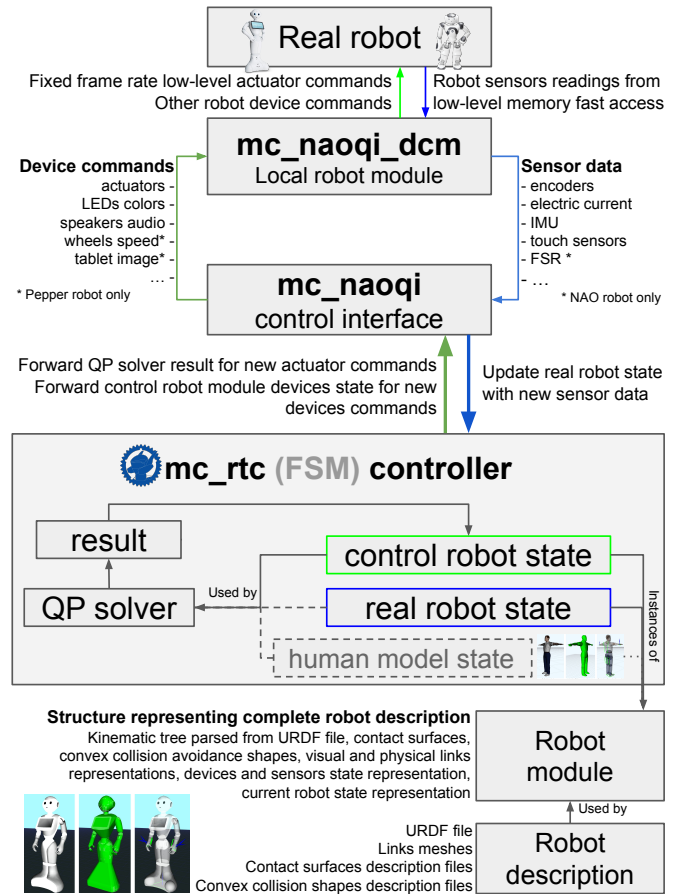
Real robot

Fixed frame rate low-level actuator commands
Other robot device commands

Robot sensors readings from low-level memory fast access

mc_naoqi_dcm
Local robot module

Device commands
actuators -
LEDs colors -
speakers audio -
wheels speed* -
tablet image* -
... -
* Pepper robot only

Sensor data
- encoders
- electric current
- IMU
- touch sensors
- FSR *
- ...
* NAO robot only

mc_naoqi
control interface

Forward QP solver result for new actuator commands
Forward control robot module devices state for new devices commands

Update real robot state with new sensor data

mc_rtc (FSM) controller

result
control robot state
QP solver
Used by
real robot state
human model state
...
Instances of

Structure representing complete robot description
Kinematic tree parsed from URDF file, contact surfaces, convex collision avoidance shapes, visual and physical links representations, devices and sensors state representation, current robot state representation

Robot module

Used by

URDF file
Links meshes
Contact surfaces description files
Convex collision shapes description files

Robot description